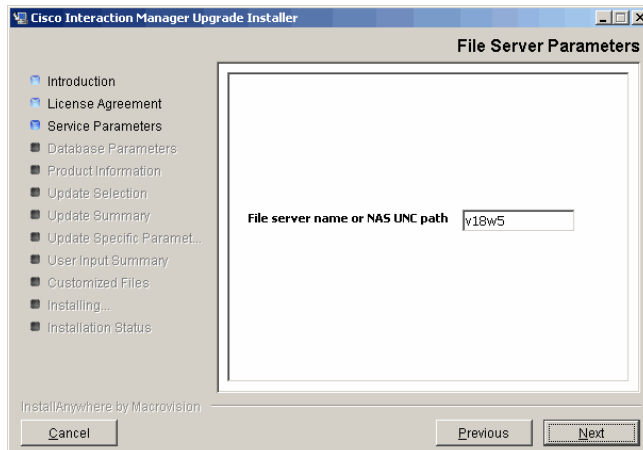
Cisco Interaction Manager Upgrade Installer

File Server Parameters

Introduction
License Agreement
Service Parameters
Database Parameters
Product Information
Update Selection
Update Summary
Update Specific Paramet...
User Input Summary
Customized Files
Installing...
Installation Status

File server name or NAS UNC path
v18w5

InstallAnywhere by Macrovision

Cancel

Previous

Next